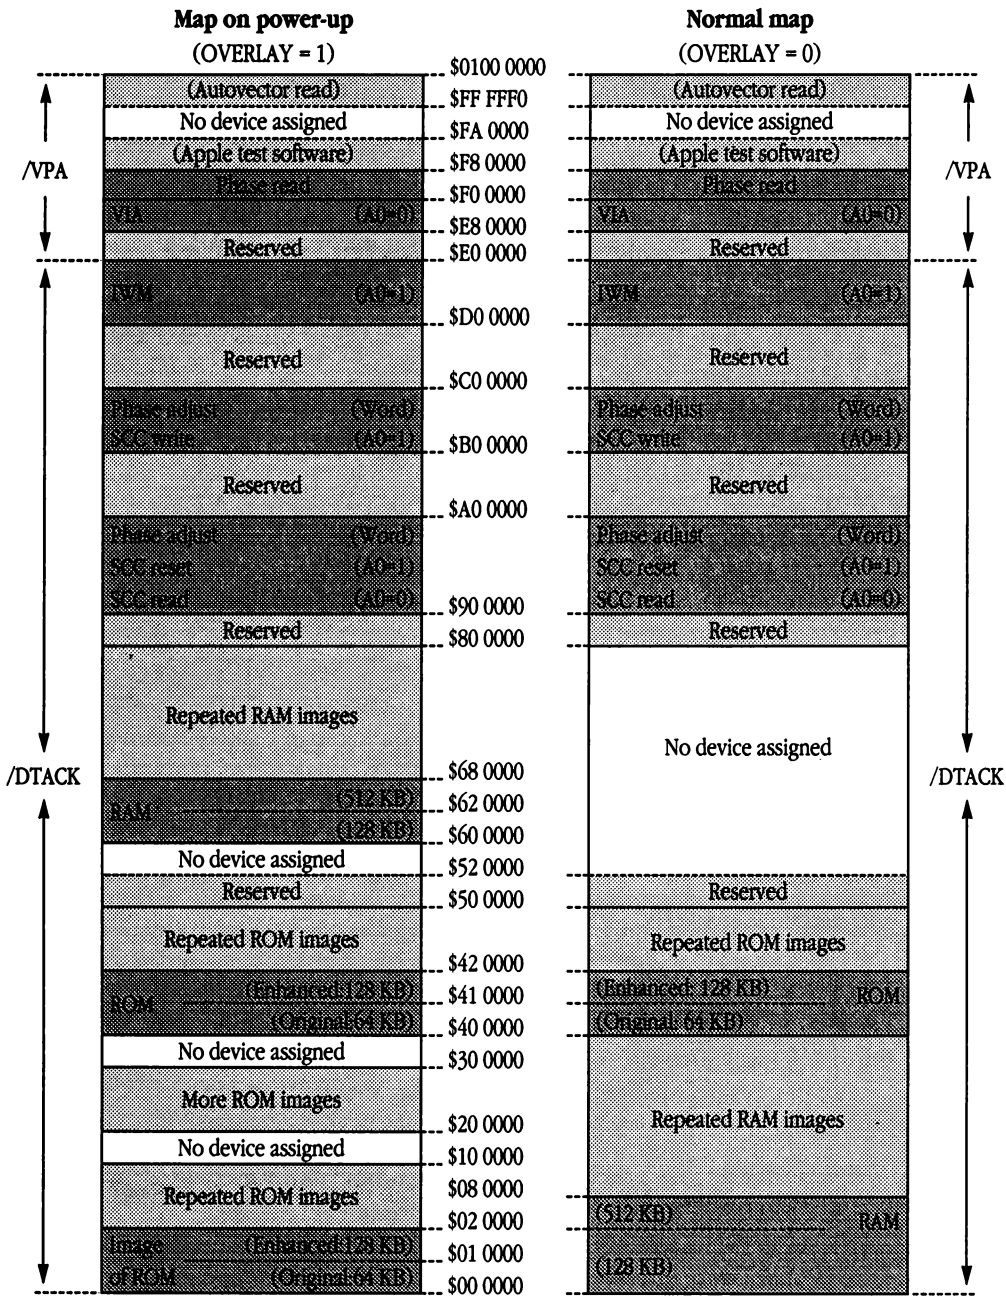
Map on power-up
(OVERLAY = 1)

Normal map
(OVERLAY = 0)

/VPA

(Autovector read) $FF FFF0
No device assigned $FA 0000
(Apple test software) $F8 0000
Phase read $F0 0000
VIA (A0=0) $E8 0000
Reserved $E0 0000

(Autovector read)
No device assigned
(Apple test software)
Phase read
VIA (A0=0)
Reserved

/VPA

$0100 0000

IWM (A0=1) $D0 0000
Reserved $C0 0000
Phase adjust (Word)
SCC write (A0=1) $B0 0000
Reserved $A0 0000
Phase adjust (Word)
SCC reset (A0=1)
SCC read (A0=0) $90 0000
Reserved $80 0000
Repeated RAM images $68 0000
RAM (512 KB) $62 0000
(128 KB) $60 0000
No device assigned $52 0000
Reserved $50 0000
Repeated ROM images $42 0000
ROM (Enhanced 128 KB) $41 0000
(Original 64 KB) $40 0000
No device assigned $30 0000
More ROM images $20 0000
No device assigned $10 0000
Repeated ROM images $08 0000
$02 0000
Image (Enhanced 128 KB) $01 0000
of ROM (Original 64 KB) $00 0000

/DTACK

IWM (A0=1)
Reserved
Phase adjust (Word)
SCC write (A0=1)
Reserved
Phase adjust (Word)
SCC reset (A0=1)
SCC read (A0=0)
Reserved
No device assigned
Reserved
Repeated ROM images
(Enhanced 128 KB) ROM
(Original 64 KB)
Repeated RAM images
(512 KB) RAM
(128 KB)

/DTACK